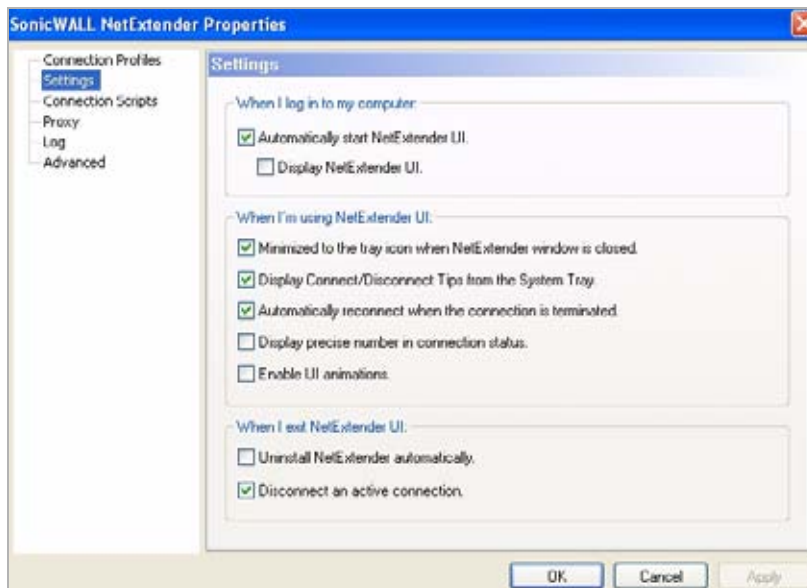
SonicWALL NetExtender Properties

Connection Profiles
Settings
Connection Scripts
Proxy
Log
Advanced

Settings

When I log in to my computer:

Automatically start NetExtender UI.

Display NetExtender UI.

When I'm using NetExtender UI:

Minimized to the tray icon when NetExtender window is closed.

Display Connect/Disconnect Tips from the System Tray.

Automatically reconnect when the connection is terminated.

Display precise number in connection status.

Enable UI animations.

When I exit NetExtender UI:

Uninstall NetExtender automatically.

Disconnect an active connection.

OK
Cancel
Apply